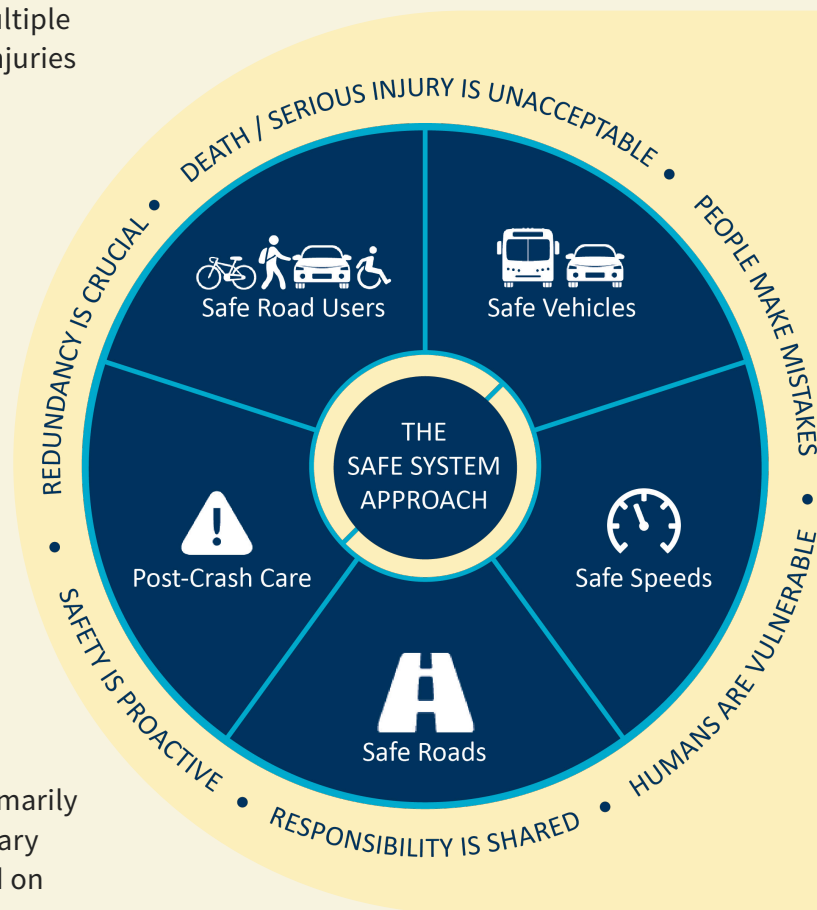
ltiple
njuries

DEATH / SERIOUS INJURY IS UNACCEPTABLE • PEOPLE MAKE MISTAKES • HUMANS ARE VULNERABLE • RESPONSIBILITY IS SHARED • SAFETY IS PROACTIVE • REDUNDANCY IS CRUCIAL •

Safe Road Users

Safe Vehicles

THE SAFE SYSTEM APPROACH

Post-Crash Care

Safe Speeds

Safe Roads

marily
ary
l on